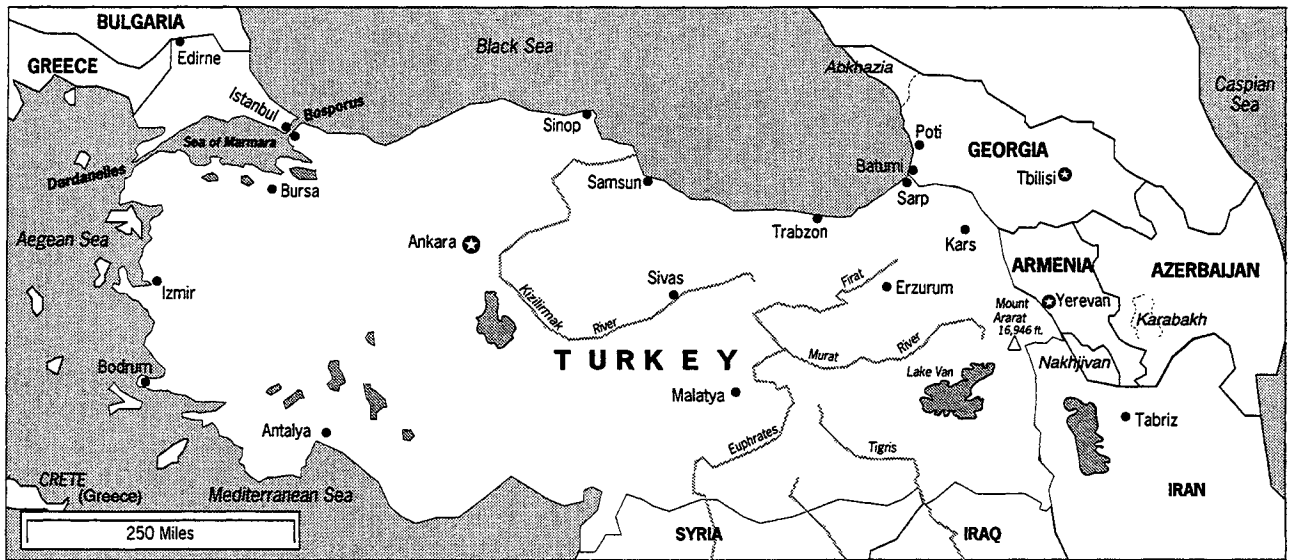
BULGARIA
GREECE
Edirne
Black Sea
Abkhazia
Caspian Sea
Istanbul
Bosporus
Sea of Marmara
Dardanelles
Sinop
Poti
GEORGIA
Batumi
Tbilisi
Samsun
Sarp
Bursa
Aegean Sea
Ankara
Trabzon
Kars
ARMENIA
AZERBAIJAN
Izmir
Sivas
Kizilirmak River
Firat
Erzurum
Mount Ararat 16,946 ft.
Yerevan
Karabakh
TURKEY
Murat River
Nakhjivan
Bodrum
Lake Van
Malatya
Tabriz
Antalya
Euphrates
Tigris
CRETE (Greece)
Mediterranean Sea
IRAN
250 Miles
SYRIA
IRAQ